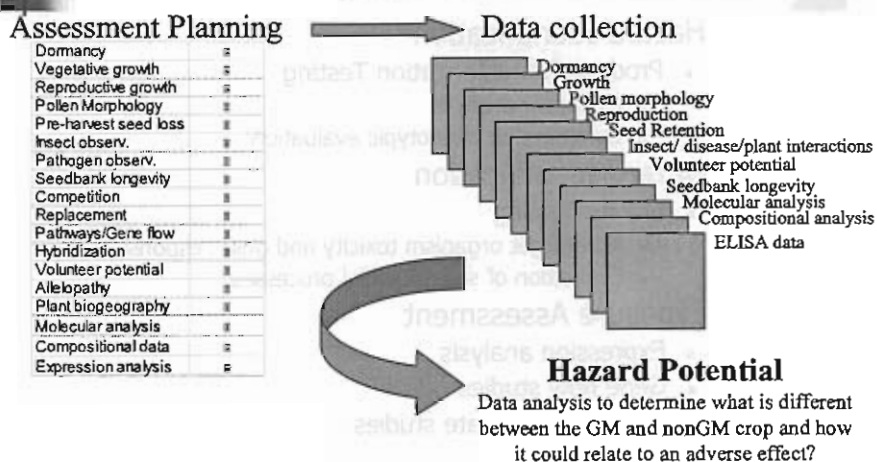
Assessment Planning

| Dormancy | ▪ |
|---|---|
| Vegetative growth | ▪ |
| Reproductive growth | ▪ |
| Pollen Morphology | ▪ |
| Pre-harvest seed loss | ▪ |
| Insect observ. | ▪ |
| Pathogen observ. | ▪ |
| Seedbank longevity | ▪ |
| Competition | ▪ |
| Replacement | ▪ |
| Pathways/Gene flow | ▪ |
| Hybridization | ▪ |
| Volunteer potential | ▪ |
| Allelopathy | ▪ |
| Plant biogeography | ▪ |
| Molecular analysis | ▪ |
| Compositional data | ▪ |
| Expression analysis | ▪ |

Data collection

Dormancy
Growth
Pollen morphology
Reproduction
Seed Retention
Insect/ disease/plant interactions
Volunteer potential
Seedbank longevity
Molecular analysis
Compositional analysis
ELISA data

Hazard Potential
Data analysis to determine what is different between the GM and nonGM crop and how it could relate to an adverse effect?